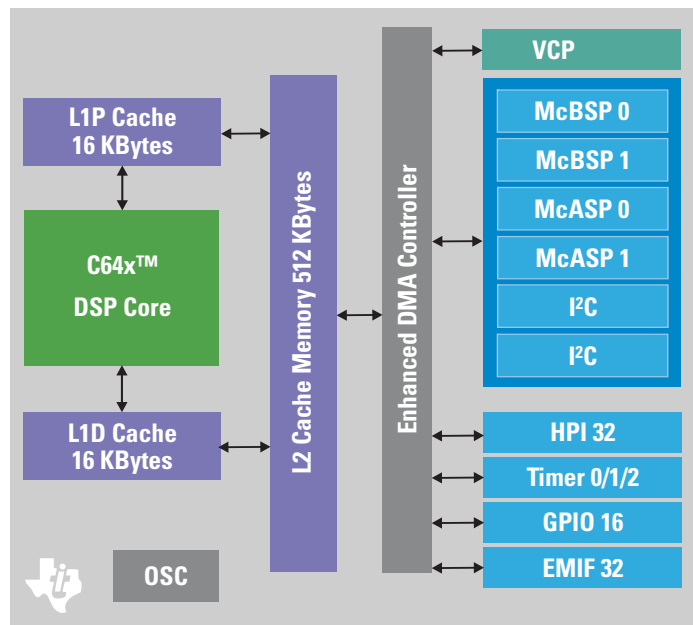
L1P Cache
16 KBytes

C64x™
DSP Core

L1D Cache
16 KBytes

L2 Cache Memory 512 KBytes

Enhanced DMA Controller

VCP

McBSP 0

McBSP 1

McASP 0

McASP 1

I$^2$C

I$^2$C

HPI 32

Timer 0/1/2

GPIO 16

EMIF 32

OSC